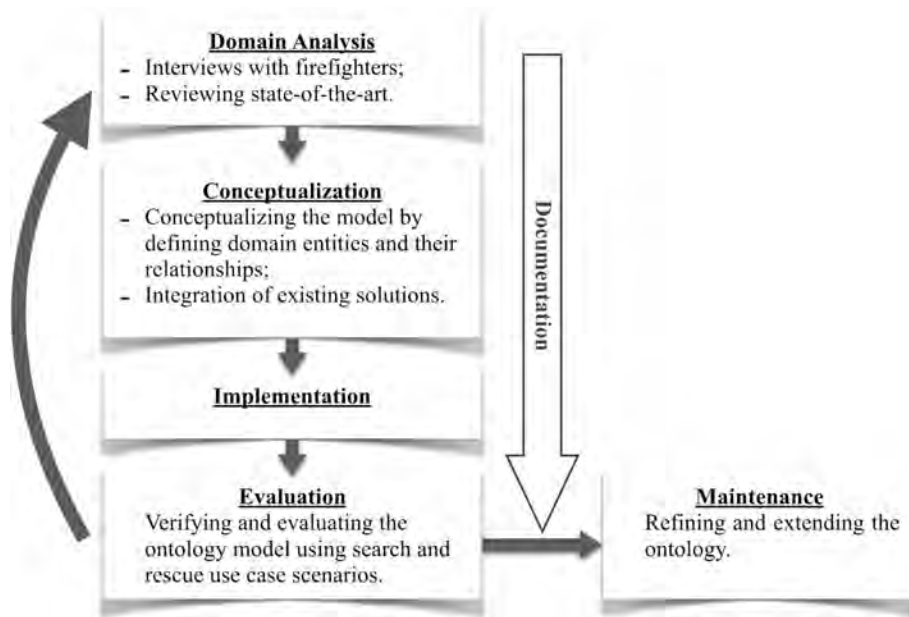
**Domain Analysis**
- Interviews with firefighters;
- Reviewing state-of-the-art.

**Conceptualization**
- Conceptualizing the model by defining domain entities and their relationships;
- Integration of existing solutions.

**Implementation**

**Evaluation**
Verifying and evaluating the ontology model using search and rescue use case scenarios.

Documentation

**Maintenance**
Refining and extending the ontology.